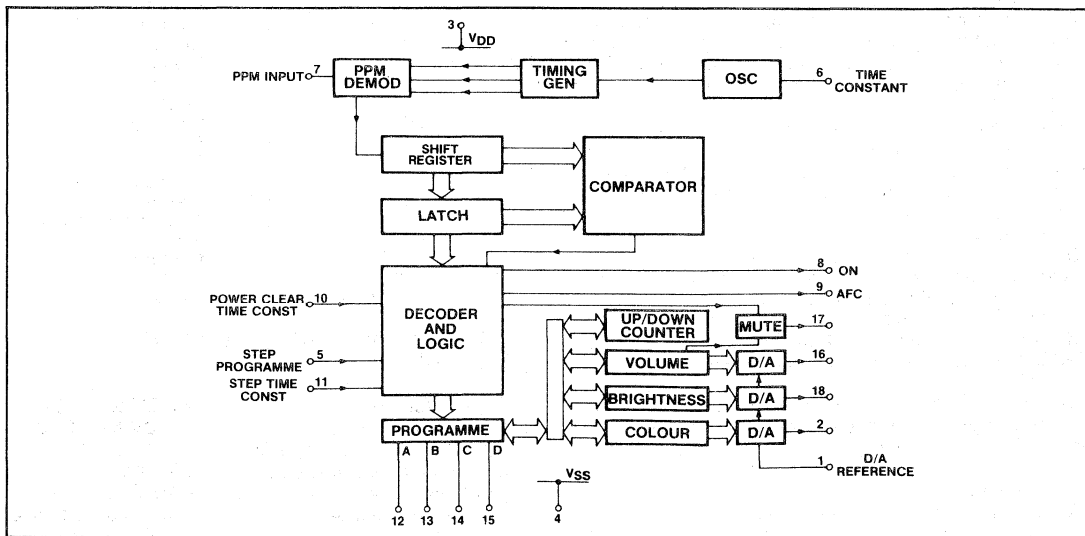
3
$V_{DD}$
PPM INPUT 7
PPM DEMOD
TIMING GEN
OSC
6 TIME CONSTANT
SHIFT REGISTER
COMPARATOR
LATCH
8 ON
9 AFC
POWER CLEAR TIME CONST 10
DECODER AND LOGIC
UP/DOWN COUNTER
MUTE
17
STEP PROGRAMME 5
VOLUME
D/A
16
STEP TIME CONST 11
BRIGHTNESS
D/A
18
PROGRAMME
COLOUR
D/A
2
A B C D
$V_{SS}$
1 D/A REFERENCE
12 13 14 15
4